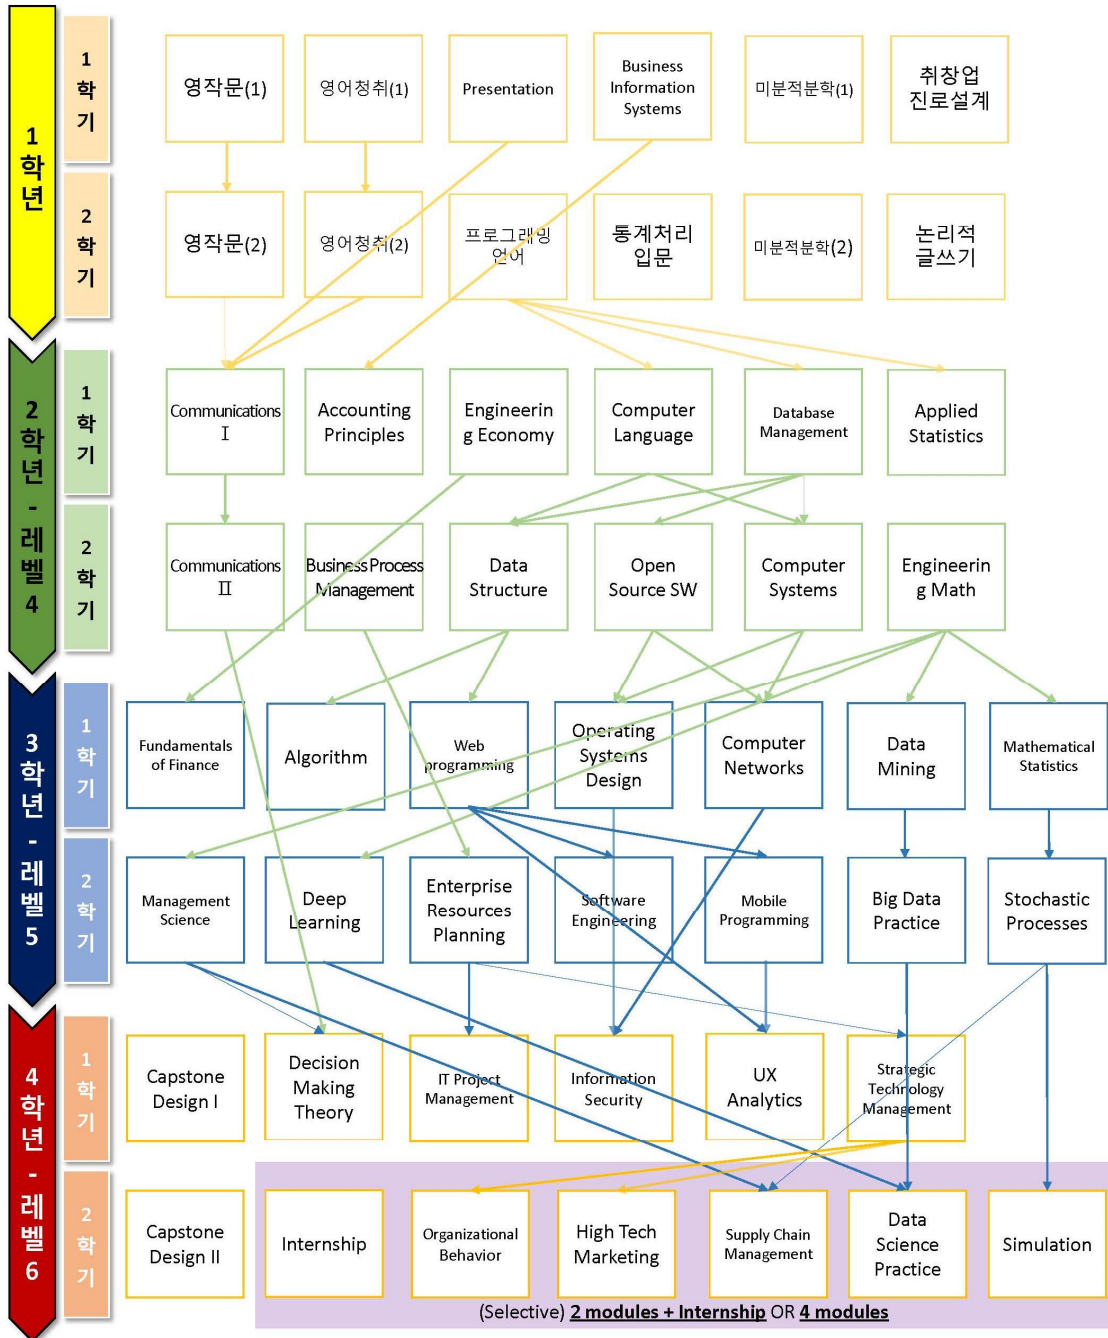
1학년

1학기

영작문(1)

영어청취(1)

Presentation

Business Information Systems

미분적분학(1)

취창업 진로설계

2학기

영작문(2)

영어청취(2)

프로그래밍 언어

통계처리 입문

미분적분학(2)

논리적 글쓰기

2학년 - 레벨4

1학기

Communications I

Accounting Principles

Engineering Economy

Computer Language

Database Management

Applied Statistics

2학기

Communications II

Business Process Management

Data Structure

Open Source SW

Computer Systems

Engineering Math

3학년 - 레벨5

1학기

Fundamentals of Finance

Algorithm

Web programming

Operating Systems Design

Computer Networks

Data Mining

Mathematical Statistics

2학기

Management Science

Deep Learning

Enterprise Resources Planning

Software Engineering

Mobile Programming

Big Data Practice

Stochastic Processes

4학년 - 레벨6

1학기

Capstone Design I

Decision Making Theory

IT Project Management

Information Security

UX Analytics

Strategic Technology Management

2학기

Capstone Design II

Internship

Organizational Behavior

High Tech Marketing

Supply Chain Management

Data Science Practice

Simulation

(Selective) 2 modules + Internship OR 4 modules